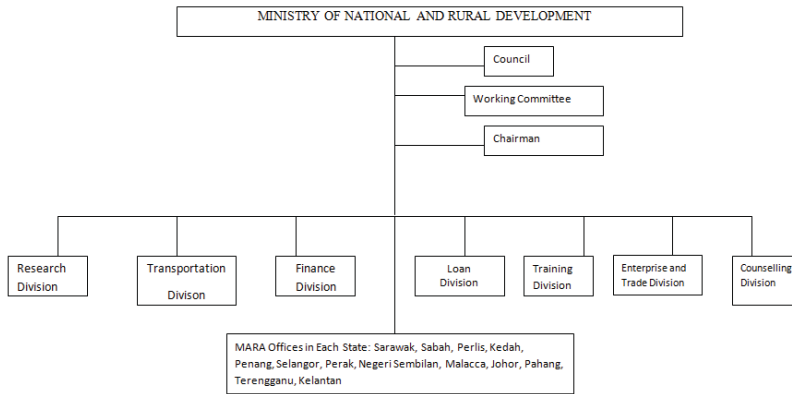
MINISTRY OF NATIONAL AND RURAL DEVELOPMENT

Council

Working Committee

Chairman

Research Division

Transportation Divison

Finance Division

Loan Division

Training Division

Enterprise and Trade Division

Counselling Division

MARA Offices in Each State: Sarawak, Sabah, Perlis, Kedah, Penang, Selangor, Perak, Negeri Sembilan, Malacca, Johor, Pahang, Terengganu, Kelantan